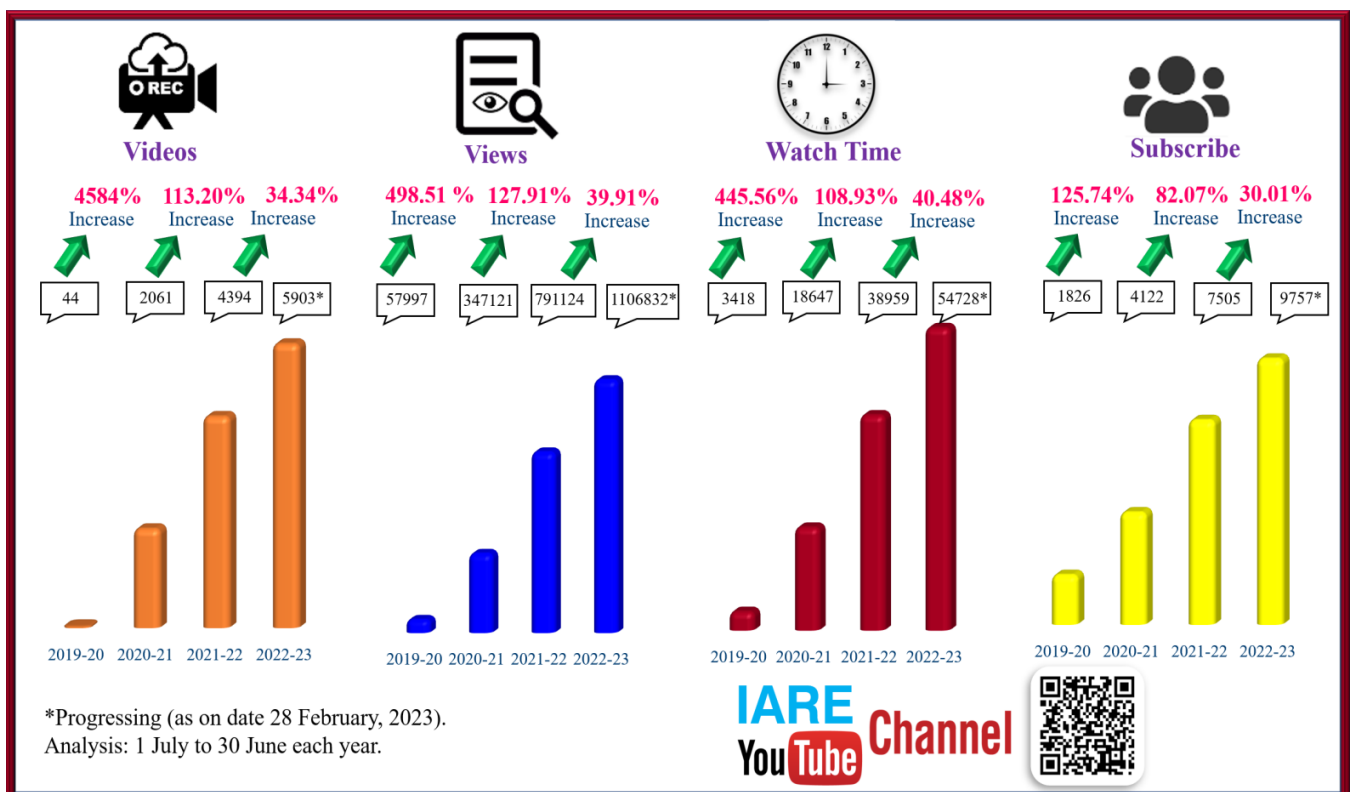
REC

Videos

4584% Increase 113.20% Increase 34.34% Increase

44 2061 4394 5903*

2019-20 2020-21 2021-22 2022-23

Views

498.51 % Increase 127.91% Increase 39.91% Increase

57997 347121 791124 1106832*

2019-20 2020-21 2021-22 2022-23

Watch Time

445.56% Increase 108.93% Increase 40.48% Increase

3418 18647 38959 54728*

2019-20 2020-21 2021-22 2022-23

Subscribe

125.74% Increase 82.07% Increase 30.01% Increase

1826 4122 7505 9757*

2019-20 2020-21 2021-22 2022-23

*Progressing (as on date 28 February, 2023).
Analysis: 1 July to 30 June each year.

IARE YouTube Channel